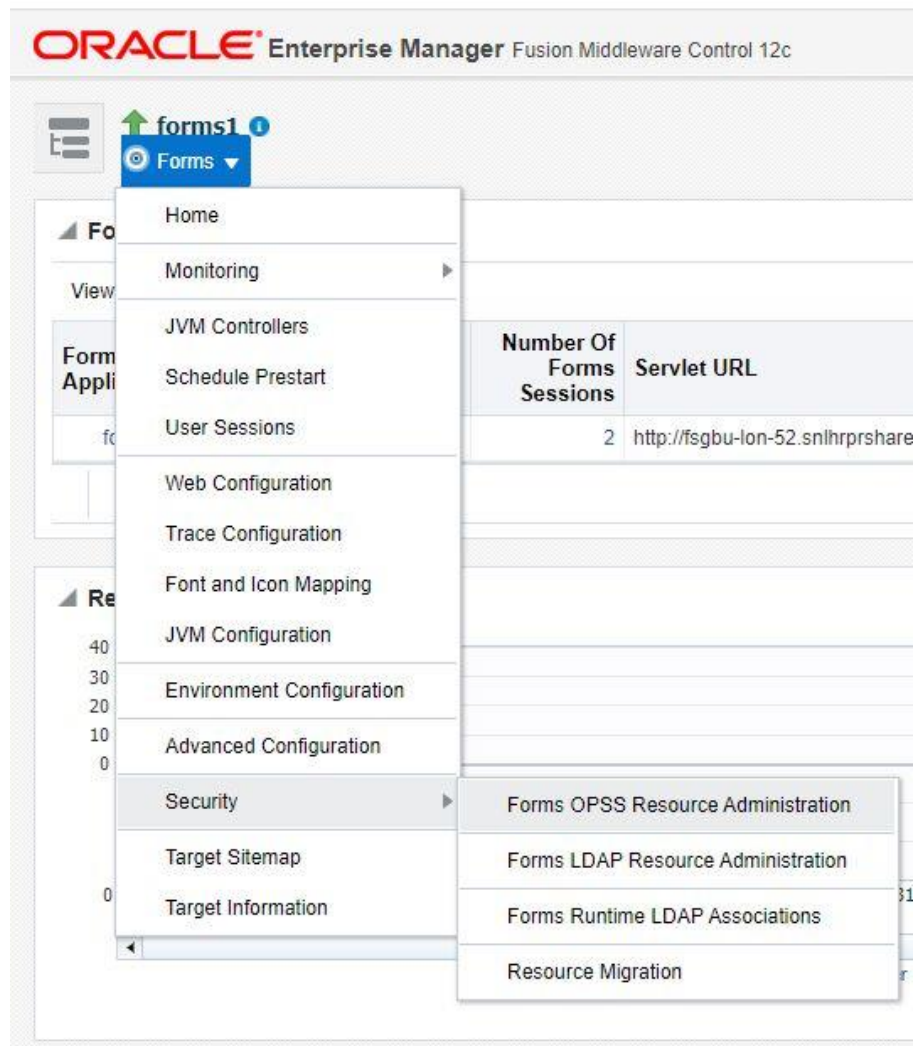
ORACLE® Enterprise Manager Fusion Middleware Control 12c

forms1
Forms

Fo
View
Form Appli
fc
Number Of Forms Sessions
Servlet URL
2 http://fsgbu-lon-52.snlhrprshare

Re
40
30
20
10
0
0

Home
Monitoring
JVM Controllers
Schedule Prestart
User Sessions
Web Configuration
Trace Configuration
Font and Icon Mapping
JVM Configuration
Environment Configuration
Advanced Configuration
Security
Target Sitemap
Target Information

Forms OPSS Resource Administration
Forms LDAP Resource Administration
Forms Runtime LDAP Associations
Resource Migration